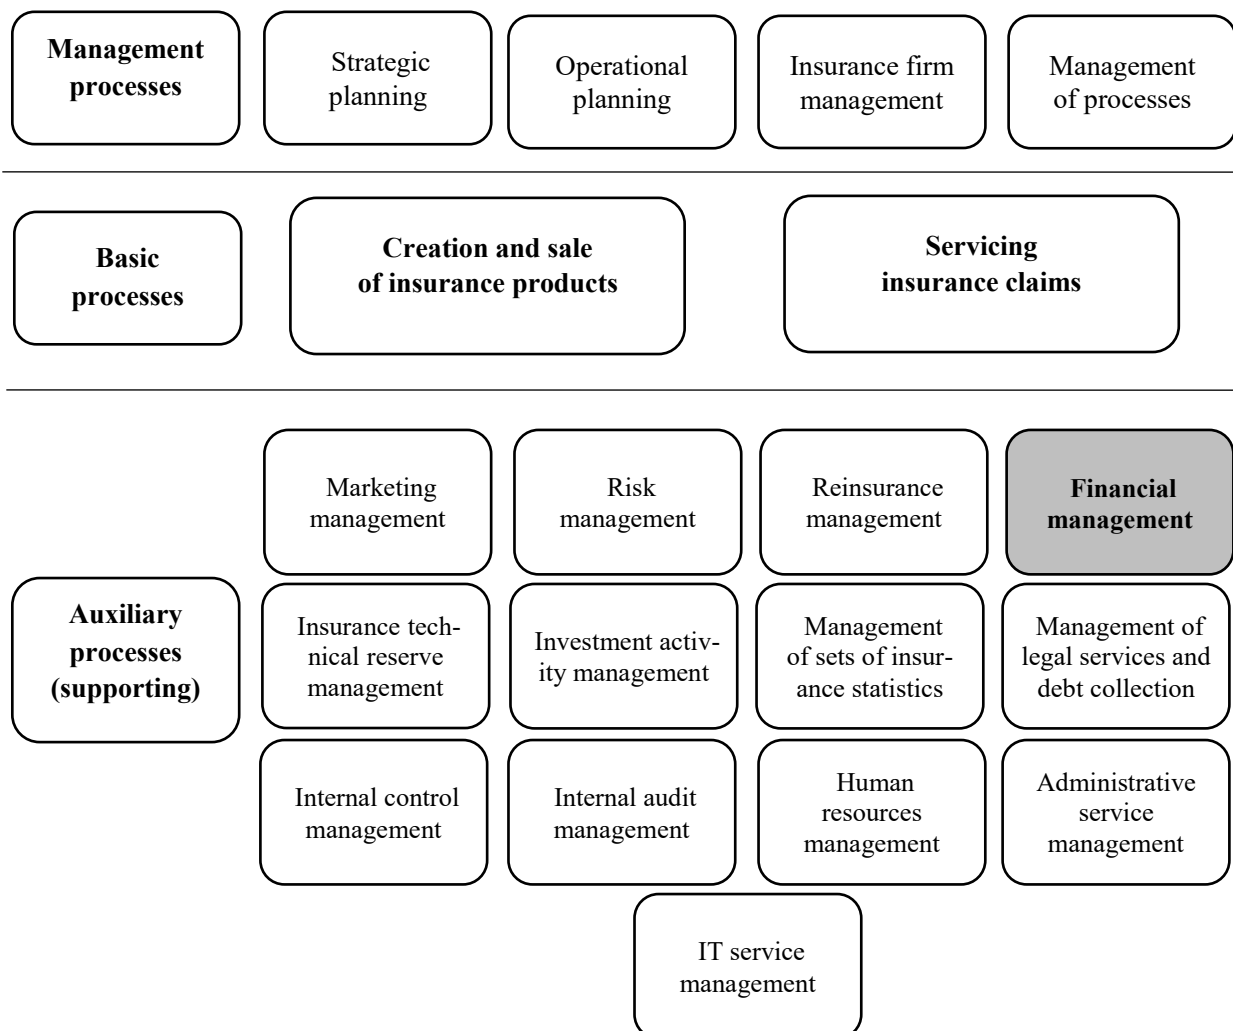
Management processes

Strategic planning

Operational planning

Insurance firm management

Management of processes

Basic processes

Creation and sale of insurance products

Servicing insurance claims

Marketing management

Risk management

Reinsurance management

Financial management

Auxiliary processes (supporting)

Insurance technical reserve management

Investment activity management

Management of sets of insurance statistics

Management of legal services and debt collection

Internal control management

Internal audit management

Human resources management

Administrative service management

IT service management